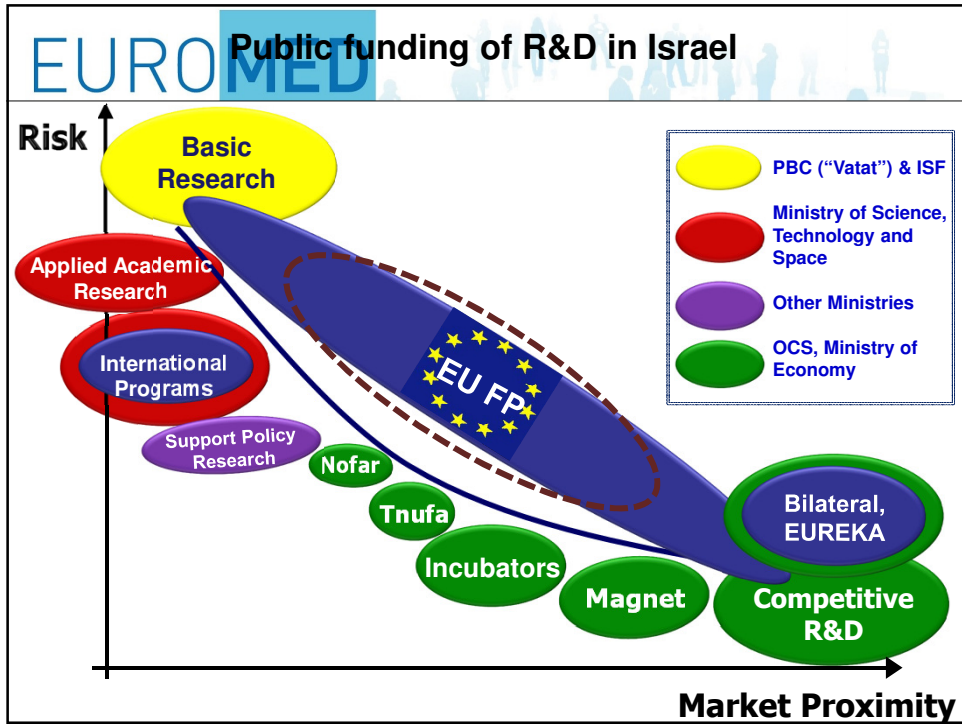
EUROMED

Public funding of R&D in Israel

Risk

Basic Research

Applied Academic Research

International Programs

Support Policy Research

Nofar

Tnufa

Incubators

Magnet

EU FP

Bilateral, EUREKA

Competitive R&D

Market Proximity

PBC ("Vatat") & ISF

Ministry of Science, Technology and Space

Other Ministries

OCS, Ministry of Economy